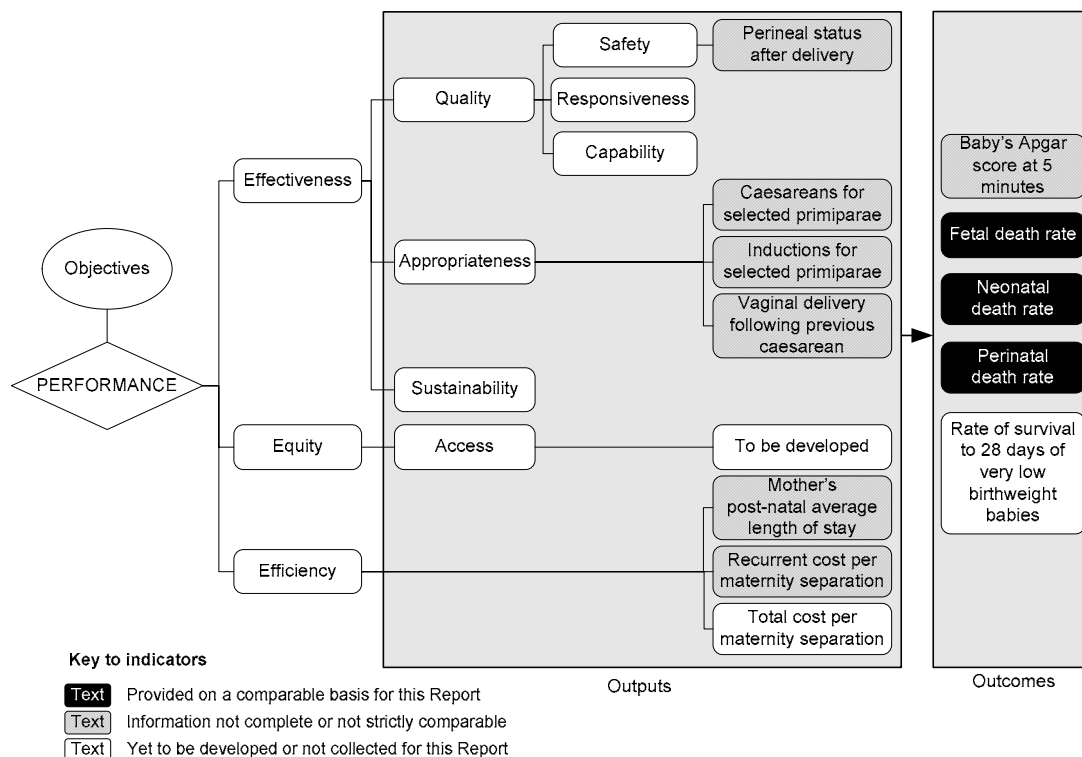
Objectives

PERFORMANCE

Effectiveness

Equity

Efficiency

Quality

Appropriateness

Sustainability

Access

Safety

Responsiveness

Capability

Perineal status after delivery

Caesareans for selected primiparae

Inductions for selected primiparae

Vaginal delivery following previous caesarean

To be developed

Mother's post-natal average length of stay

Recurrent cost per maternity separation

Total cost per maternity separation

Outputs

Baby's Apgar score at 5 minutes

Fetal death rate

Neonatal death rate

Perinatal death rate

Rate of survival to 28 days of very low birthweight babies

Outcomes

Key to indicators

Text Provided on a comparable basis for this Report

Text Information not complete or not strictly comparable

Text Yet to be developed or not collected for this Report